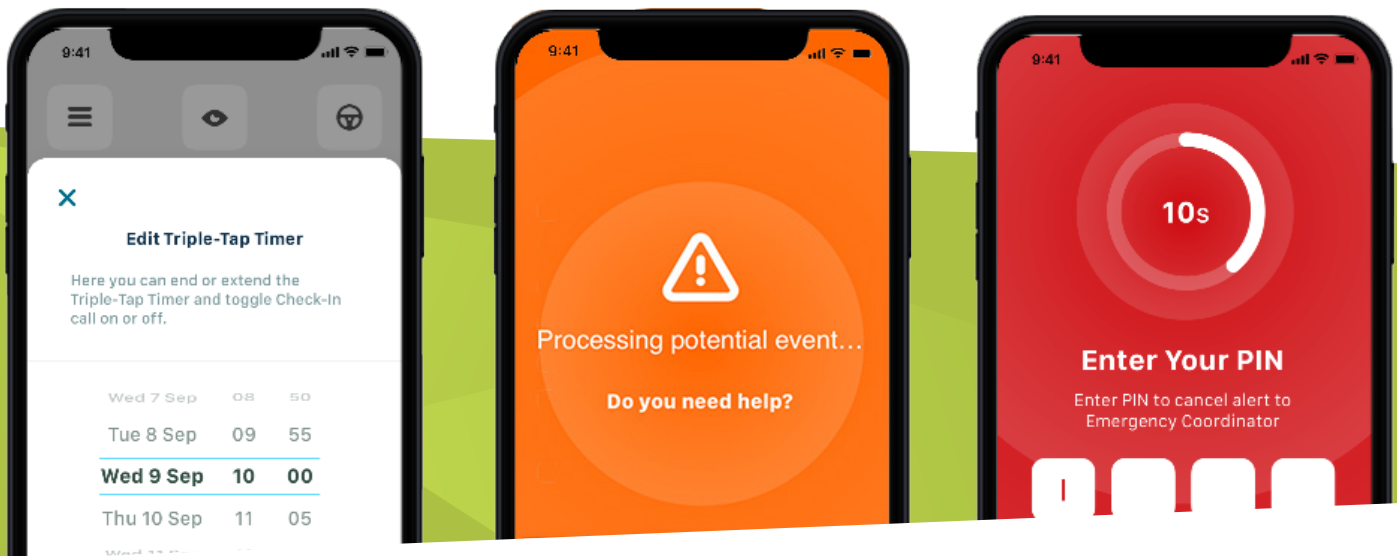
9:41

×

Edit Triple-Tap Timer

Here you can end or extend the Triple-Tap Timer and toggle Check-In call on or off.

| | | |
|---|---|---|
| Wed 7 Sep | 08 | 50 |
| Tue 8 Sep | 09 | 55 |
| Wed 9 Sep | 10 | 00 |
| Thu 10 Sep | 11 | 05 |
| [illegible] | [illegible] | |

9:41

Processing potential event…

Do you need help?

9:41

10s

Enter Your PIN

Enter PIN to cancel alert to Emergency Coordinator